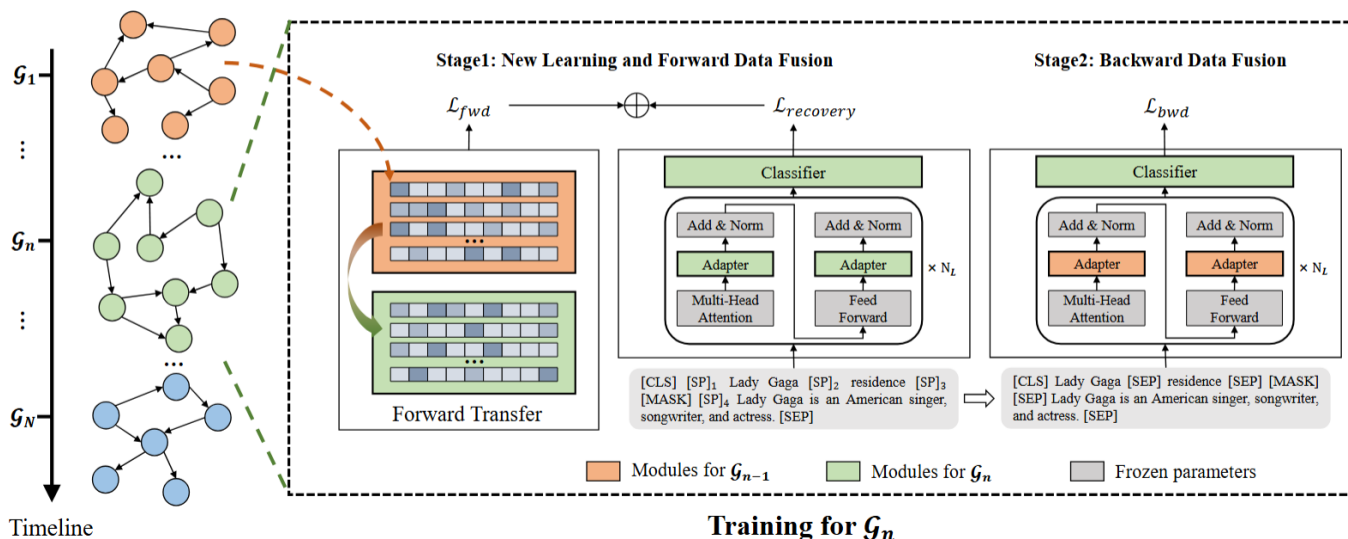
$\mathcal{G}_1$

⋮

$\mathcal{G}_n$

⋮

$\mathcal{G}_N$

Timeline

Stage1: New Learning and Forward Data Fusion

$\mathcal{L}_{fwd}$ $\bigoplus$ $\mathcal{L}_{recovery}$

Forward Transfer

Classifier

Add & Norm

Adapter

Multi-Head Attention

Add & Norm

Adapter

Feed Forward

$\times N_L$

[CLS] $[SP]_1$ Lady Gaga $[SP]_2$ residence $[SP]_3$ [MASK] $[SP]_4$ Lady Gaga is an American singer, songwriter, and actress. [SEP]

Stage2: Backward Data Fusion

$\mathcal{L}_{bwd}$

Classifier

Add & Norm

Adapter

Multi-Head Attention

Add & Norm

Adapter

Feed Forward

$\times N_L$

[CLS] Lady Gaga [SEP] residence [SEP] [MASK] [SEP] Lady Gaga is an American singer, songwriter, and actress. [SEP]

Modules for $\mathcal{G}_{n-1}$ Modules for $\mathcal{G}_n$ Frozen parameters

Training for $\mathcal{G}_n$